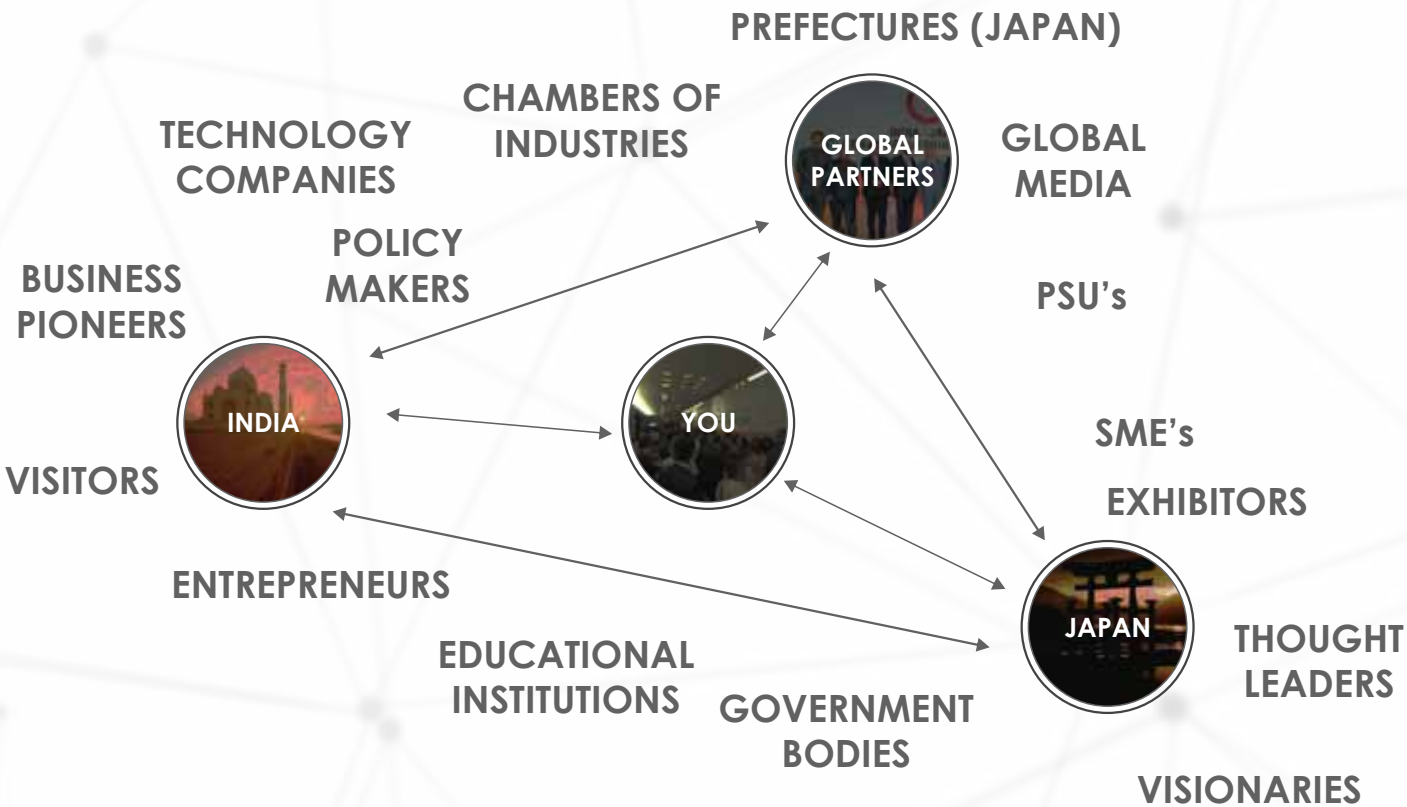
PREFECTURES (JAPAN)

CHAMBERS OF INDUSTRIES

TECHNOLOGY COMPANIES

GLOBAL PARTNERS

GLOBAL MEDIA

POLICY MAKERS

BUSINESS PIONEERS

PSU's

INDIA

YOU

SME's

VISITORS

EXHIBITORS

ENTREPRENEURS

JAPAN

THOUGHT LEADERS

EDUCATIONAL INSTITUTIONS

GOVERNMENT BODIES

VISIONARIES